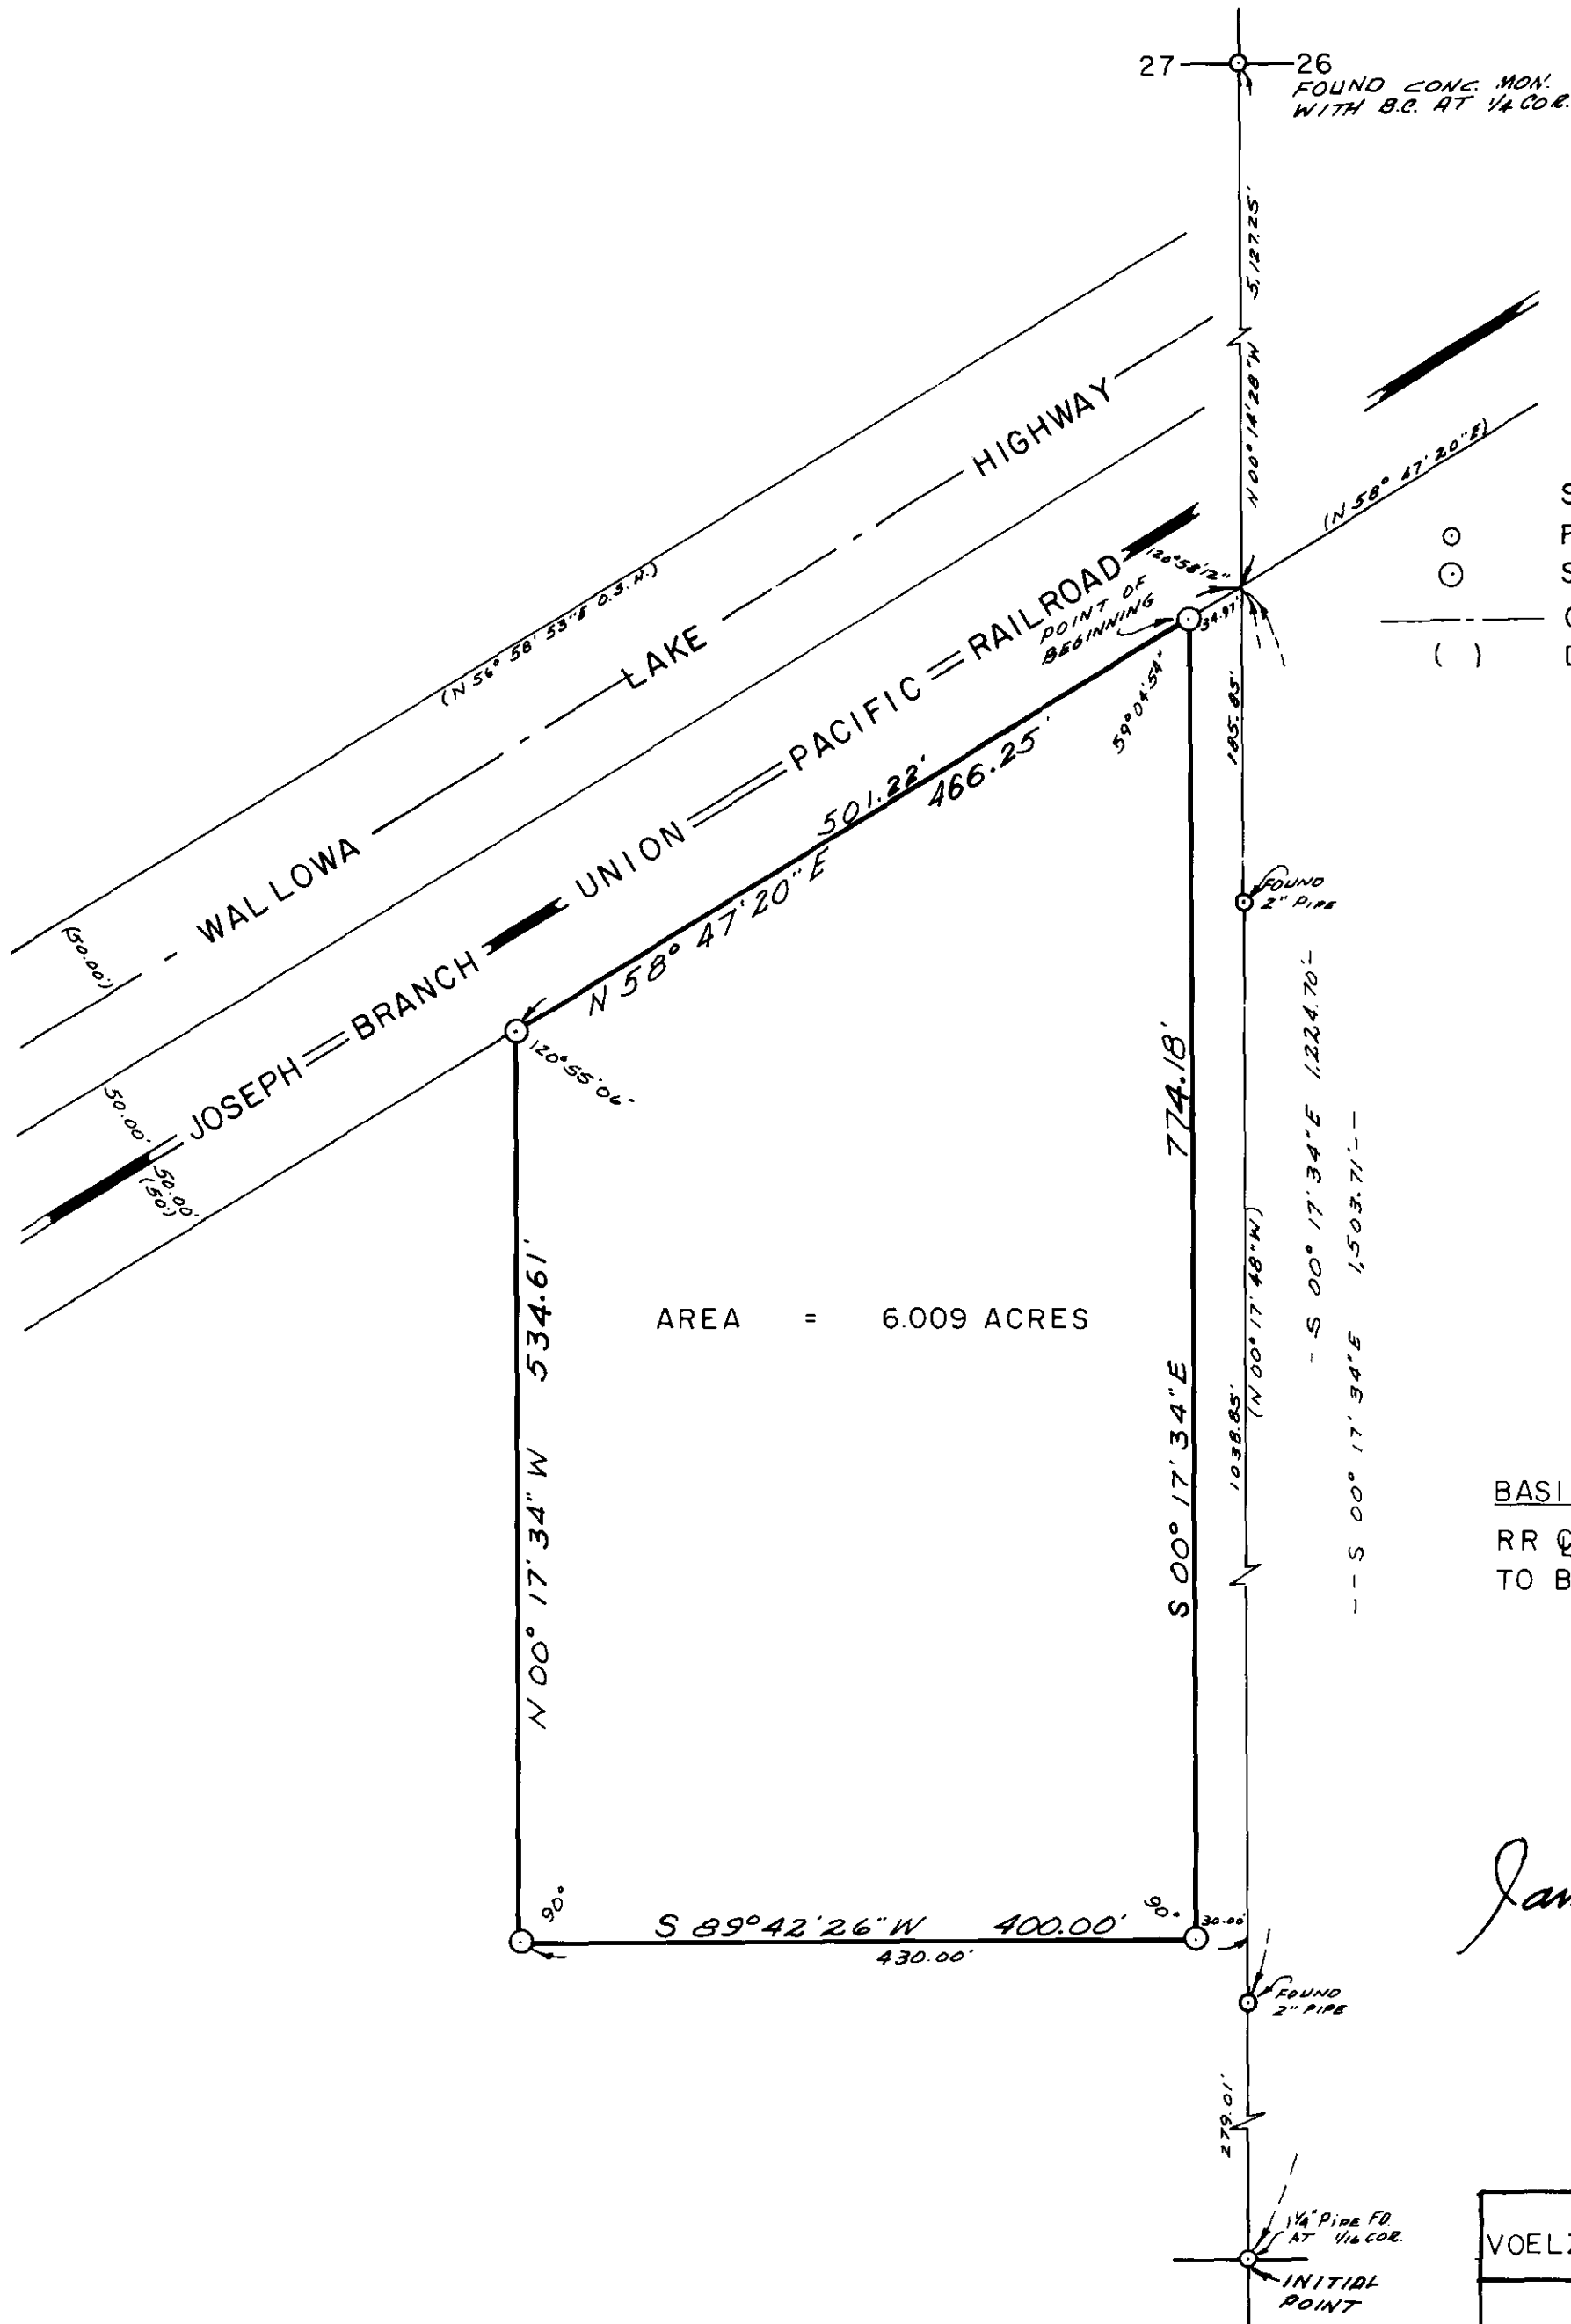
27

26
FOUND CONC. MON.
WITH B.C. AT 1/4 COR.

N 00° 14' 28" W 5,127.25'

(N 58° 47' 20" E)

(N 56° 58' 53" E O.S.H.)

WALLOWA — LAKE — HIGHWAY

JOSEPH BRANCH UNION PACIFIC RAILROAD

POINT OF BEGINNING

120° 58' 12"

34.97'

59° 04' 54"

185.85'

501.22'

466.25'

N 58° 47' 20" E

(50.00')

50.00'

50.00'

(50')

120° 55' 06"

FOUND 2" PIPE

S 00° 17' 34" E 1,224.70'

S 00° 17' 34" E 1,503.71'

774.18'

S 00° 17' 34" E

(N 00° 17' 48" W)

1038.85'

N 00° 17' 34" W 534.61'

AREA = 6.009 ACRES

90°

90°

S 89° 42' 26" W 400.00'

430.00'

30.00'

FOUND 2" PIPE

279.01'

1 1/4" PIPE FD. AT 1/16 COR.

INITIAL POINT

S
F
S
C
D

( )

BASI

RR ℄
TO B

VOEL